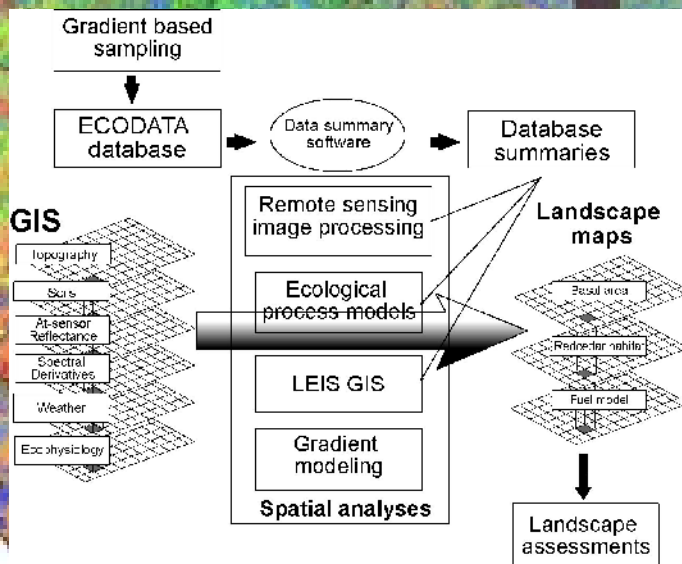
Gradient based sampling

ECODATA database

Data summary software

Database summaries

GIS

Topography

Soils

At-sensor Reflectance

Spectral Derivatives

Weather

Ecophysiology

Remote sensing image processing

Ecological process models

LEIS GIS

Gradient modeling

Spatial analyses

Landscape maps

Basal area

Redcedar habitat

Fuel model

Landscape assessments